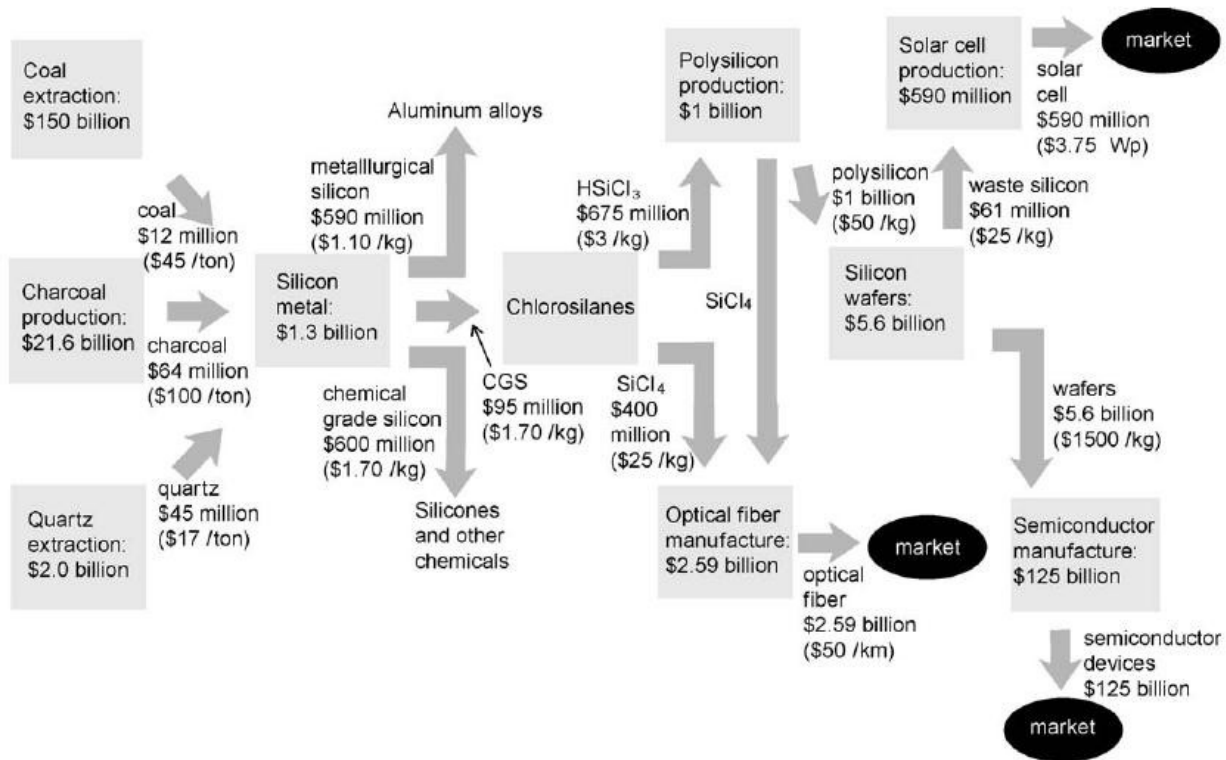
Coal extraction: \$150 billion

coal \$12 million (\$45 /ton)

Charcoal production: \$21.6 billion

charcoal \$64 million (\$100 /ton)

quartz \$45 million (\$17 /ton)

Quartz extraction: \$2.0 billion

Silicon metal: \$1.3 billion

Aluminum alloys

metallurgical silicon \$590 million (\$1.10 /kg)

chemical grade silicon \$600 million (\$1.70 /kg)

Silicones and other chemicals

CGS \$95 million (\$1.70 /kg)

Chlorosilanes

$HSiCl_3$ \$675 million (\$3 /kg)

$SiCl_4$

$SiCl_4$ \$400 million (\$25 /kg)

Polysilicon production: \$1 billion

polysilicon \$1 billion (\$50 /kg)

Optical fiber manufacture: \$2.59 billion

market

optical fiber \$2.59 billion (\$50 /km)

Solar cell production: \$590 million

market

solar cell \$590 million (\$3.75 Wp)

waste silicon \$61 million (\$25 /kg)

Silicon wafers: \$5.6 billion

wafers \$5.6 billion (\$1500 /kg)

Semiconductor manufacture: \$125 billion

semiconductor devices \$125 billion

market